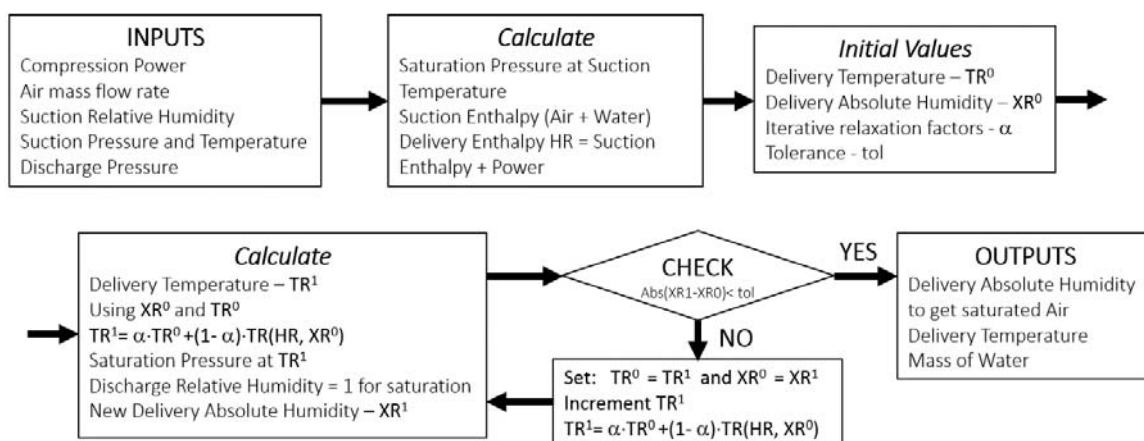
INPUTS
Compression Power
Air mass flow rate
Suction Relative Humidity
Suction Pressure and Temperature
Discharge Pressure

Calculate
Saturation Pressure at Suction Temperature
Suction Enthalpy (Air + Water)
Delivery Enthalpy HR = Suction Enthalpy + Power

Initial Values
Delivery Temperature – $TR^0$
Delivery Absolute Humidity – $XR^0$
Iterative relaxation factors - $\alpha$
Tolerance - tol

Calculate
Delivery Temperature – $TR^1$
Using $XR^0$ and $TR^0$
$TR^1 = \alpha \cdot TR^0 + (1-\alpha) \cdot TR(HR, XR^0)$
Saturation Pressure at $TR^1$
Discharge Relative Humidity = 1 for saturation
New Delivery Absolute Humidity – $XR^1$

CHECK
Abs(XR1-XR0)< tol

YES

NO

OUTPUTS
Delivery Absolute Humidity to get saturated Air
Delivery Temperature
Mass of Water

Set: $TR^0 = TR^1$ and $XR^0 = XR^1$
Increment $TR^1$
$TR^1 = \alpha \cdot TR^0 + (1-\alpha) \cdot TR(HR, XR^0)$